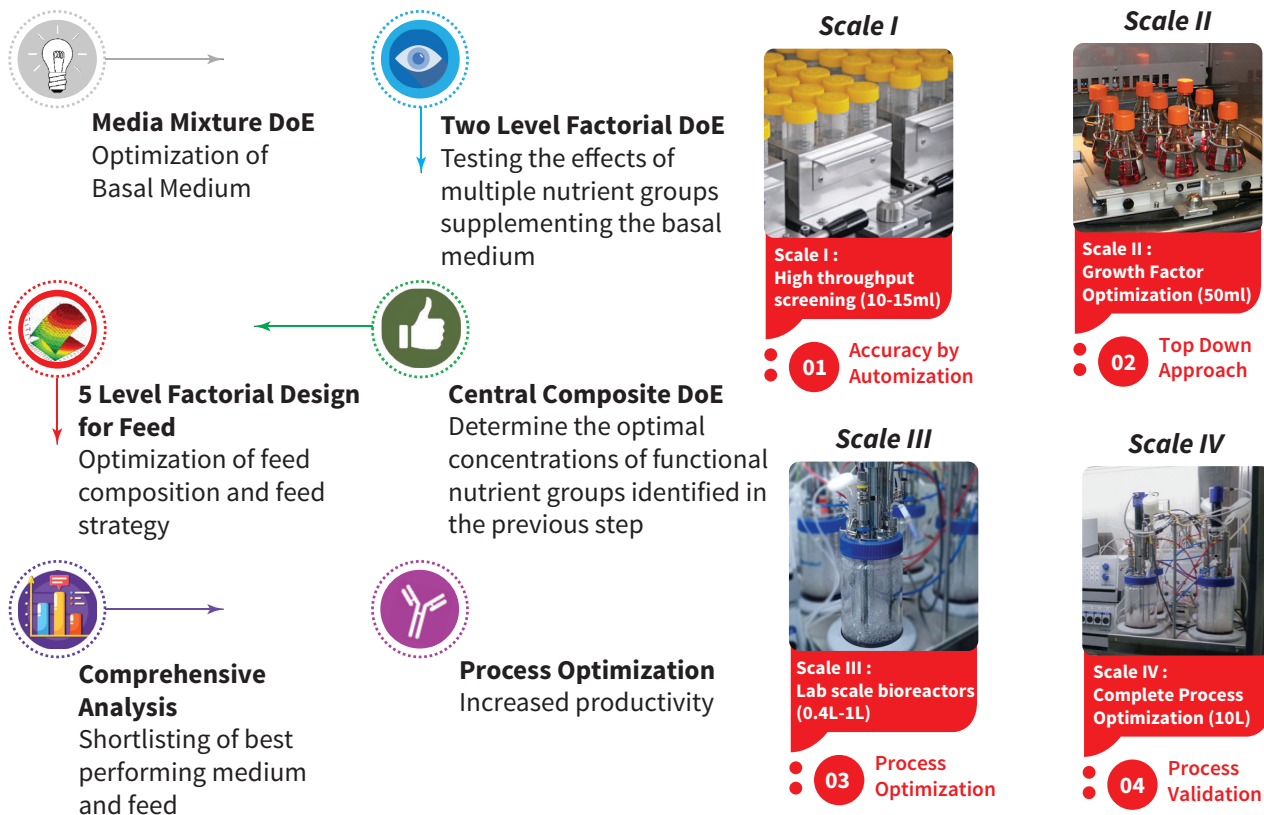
**Media Mixture DoE**
Optimization of Basal Medium

**Two Level Factorial DoE**
Testing the effects of multiple nutrient groups supplementing the basal medium

**5 Level Factorial Design for Feed**
Optimization of feed composition and feed strategy

**Central Composite DoE**
Determine the optimal concentrations of functional nutrient groups identified in the previous step

**Comprehensive Analysis**
Shortlisting of best performing medium and feed

**Process Optimization**
Increased productivity

Scale I

Scale I :
High throughput screening (10-15ml)

01 Accuracy by Automization

Scale II

Scale II :
Growth Factor Optimization (50ml)

02 Top Down Approach

Scale III

Scale III :
Lab scale bioreactors (0.4L-1L)

03 Process Optimization

Scale IV

Scale IV :
Complete Process Optimization (10L)

04 Process Validation